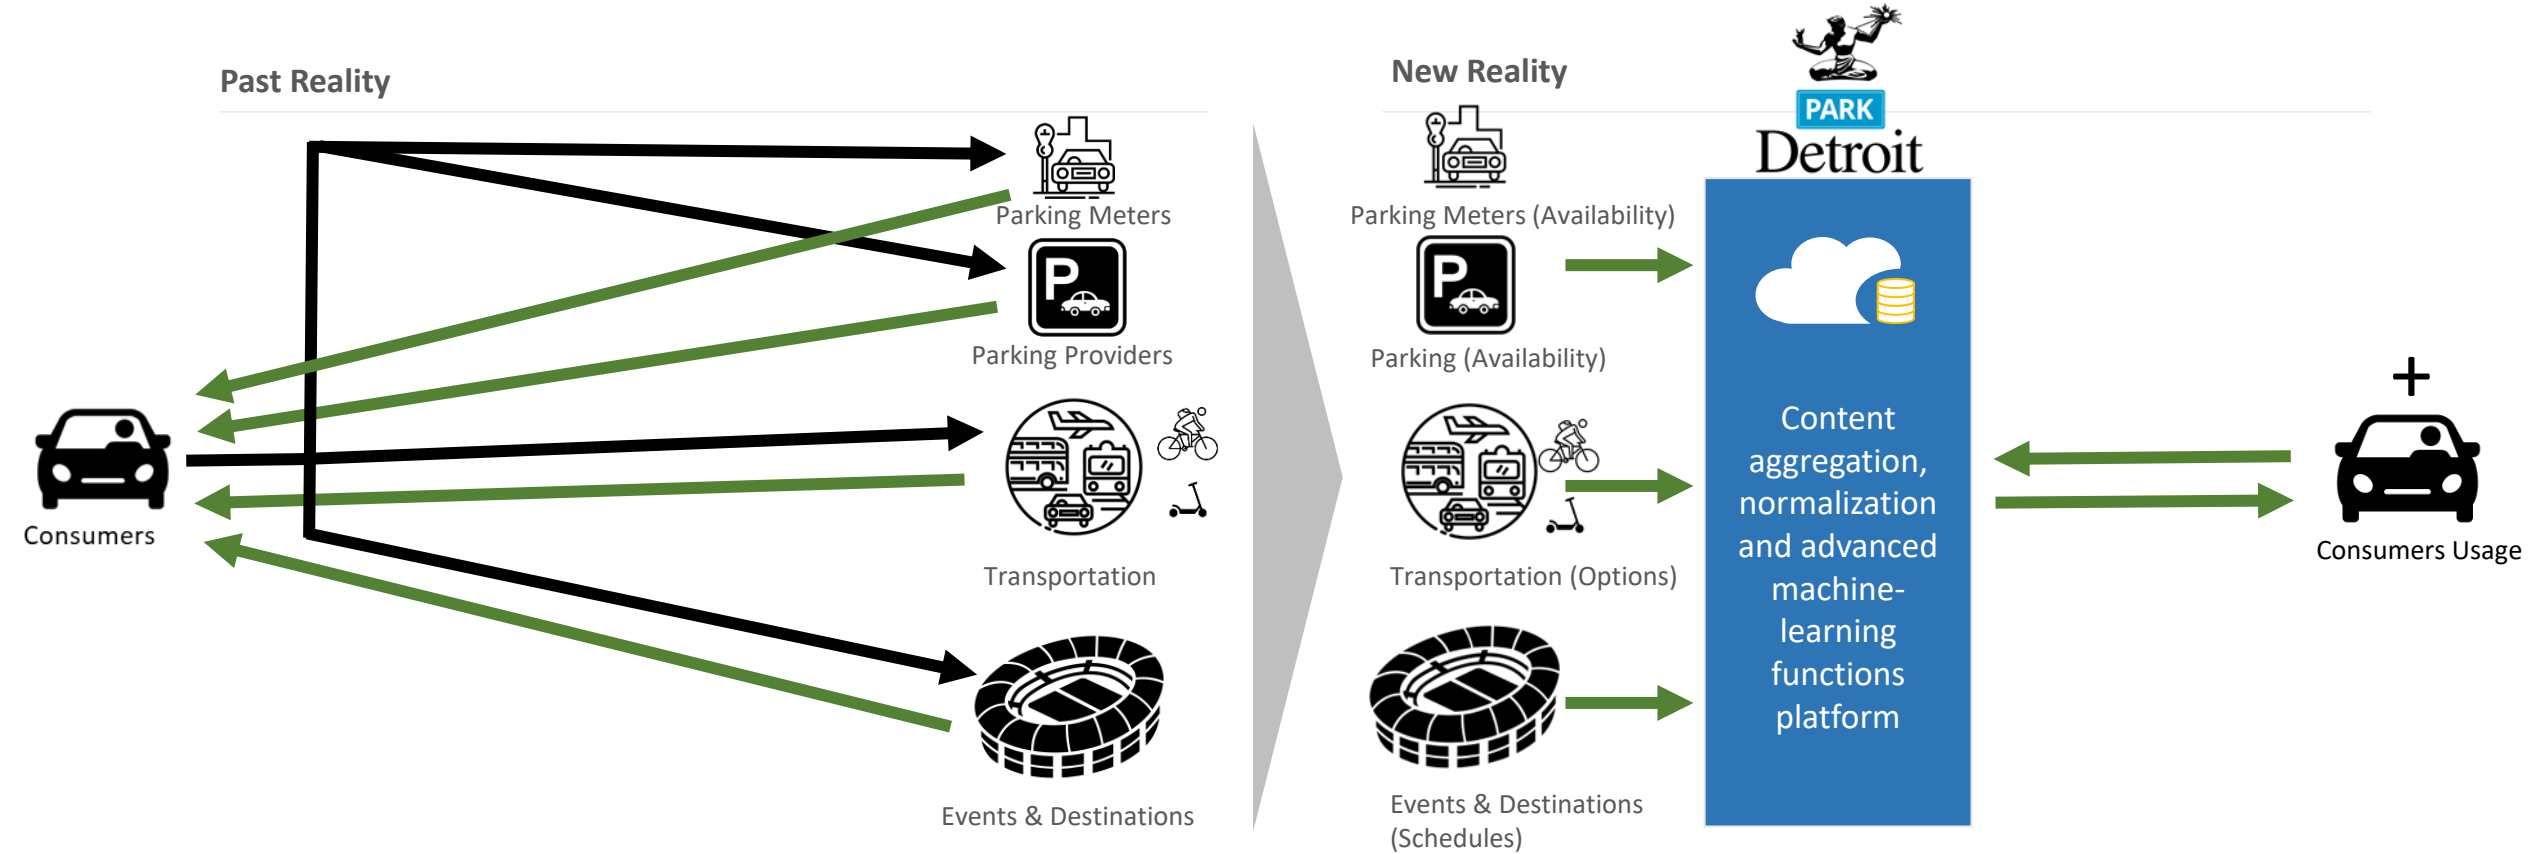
Past Reality

Parking Meters

Parking Providers

Consumers

Transportation

Events & Destinations

New Reality

PARK
Detroit

Parking Meters (Availability)

Parking (Availability)

Transportation (Options)

Events & Destinations (Schedules)

Content aggregation, normalization and advanced machine-learning functions platform

+

Consumers Usage